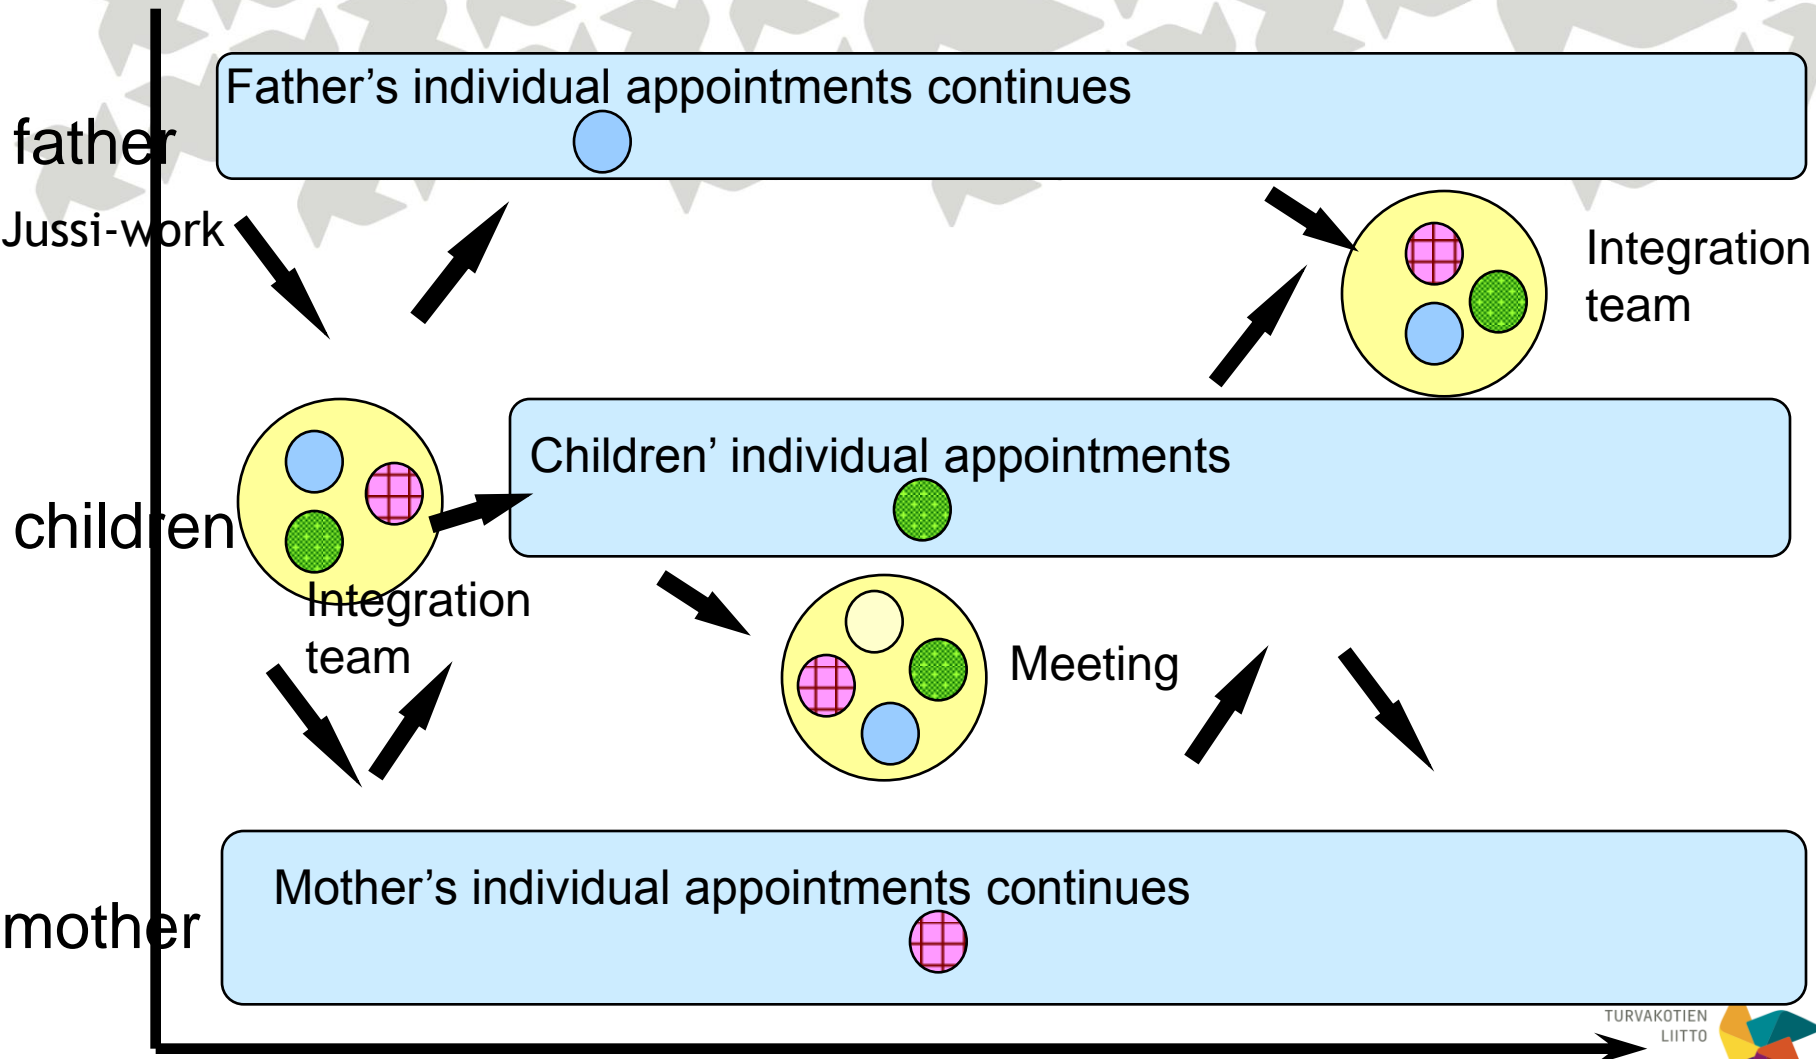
father

Jussi-work

Father’s individual appointments continues

Integration team

children

Children’ individual appointments

Integration team

Meeting

mother

Mother’s individual appointments continues

TURVAKOTIEN LIITTO